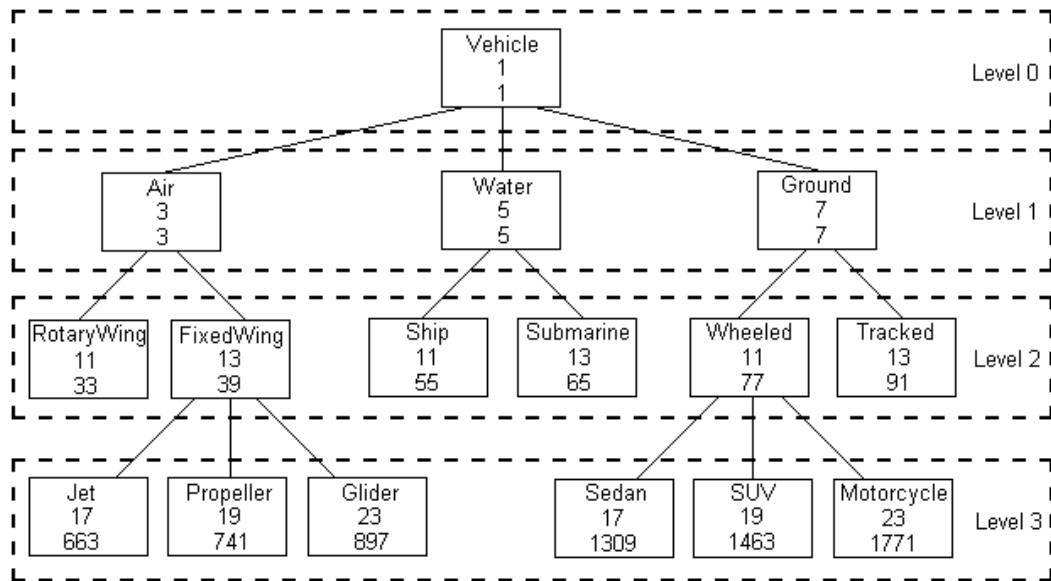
Vehicle
1
1

Level 0

Air
3
3

Water
5
5

Ground
7
7

Level 1

RotaryWing
11
33

FixedWing
13
39

Ship
11
55

Submarine
13
65

Wheeled
11
77

Tracked
13
91

Level 2

Jet
17
663

Propeller
19
741

Glider
23
897

Sedan
17
1309

SUV
19
1463

Motorcycle
23
1771

Level 3